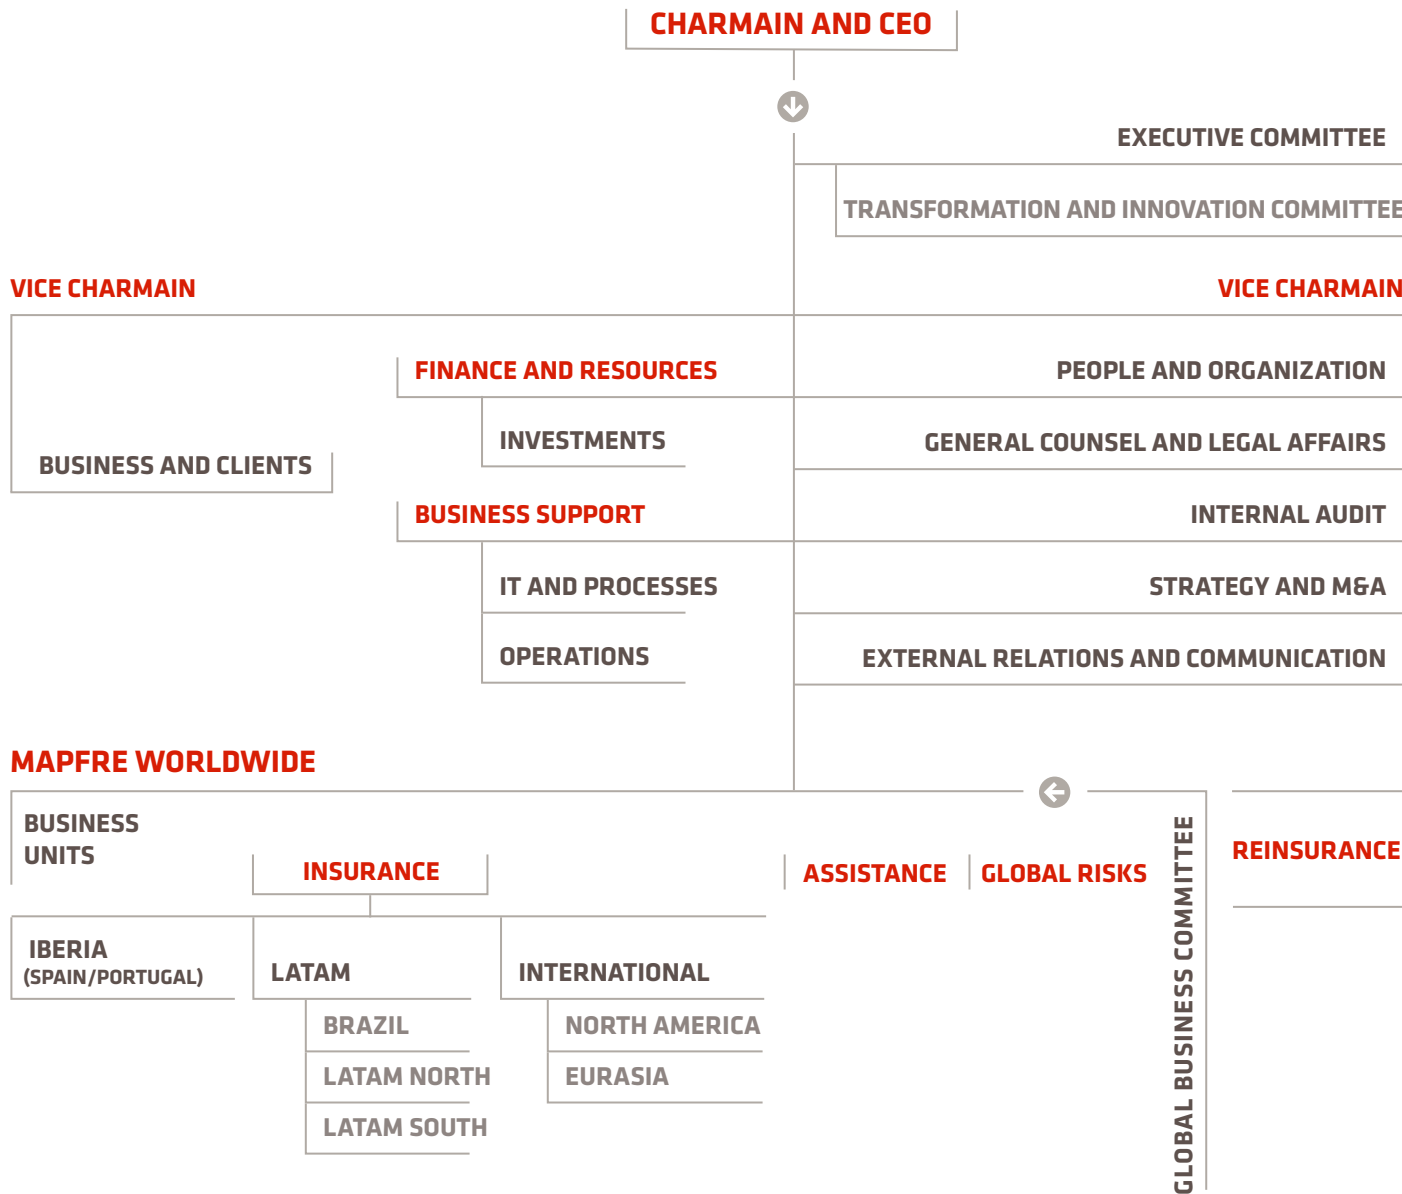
CHARMAIN AND CEO

EXECUTIVE COMMITTEE

TRANSFORMATION AND INNOVATION COMMITTEE

VICE CHARMAIN

VICE CHARMAIN

FINANCE AND RESOURCES

INVESTMENTS

BUSINESS AND CLIENTS

BUSINESS SUPPORT

IT AND PROCESSES

OPERATIONS

PEOPLE AND ORGANIZATION

GENERAL COUNSEL AND LEGAL AFFAIRS

INTERNAL AUDIT

STRATEGY AND M&A

EXTERNAL RELATIONS AND COMMUNICATION

MAPFRE WORLDWIDE

BUSINESS UNITS

INSURANCE

ASSISTANCE

GLOBAL RISKS

GLOBAL BUSINESS COMMITTEE

REINSURANCE

IBERIA (SPAIN/PORTUGAL)

LATAM

BRAZIL

LATAM NORTH

LATAM SOUTH

INTERNATIONAL

NORTH AMERICA

EURASIA